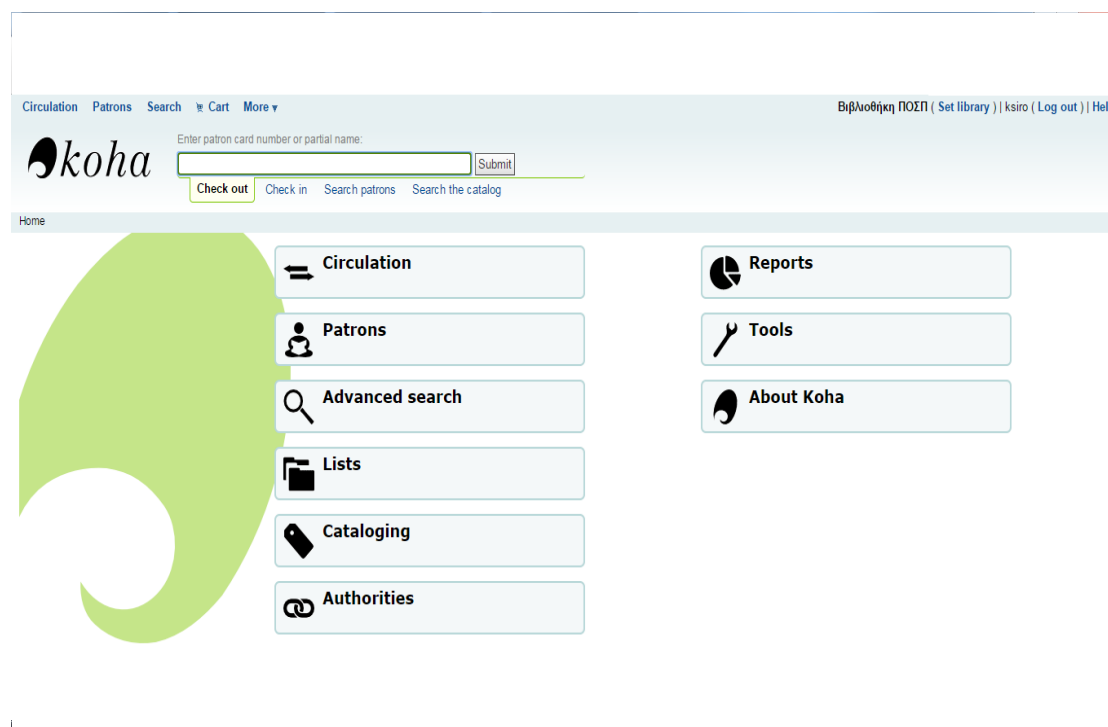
Circulation Patrons Search Cart More ▾

Βιβλιοθήκη ΠΟΣΠ ( Set library ) | ksiro ( Log out ) | Hel

koha

Enter patron card number or partial name:

Submit

Check out Check in Search patrons Search the catalog

Home

Circulation

Patrons

Advanced search

Lists

Cataloging

Authorities

Reports

Tools

About Koha